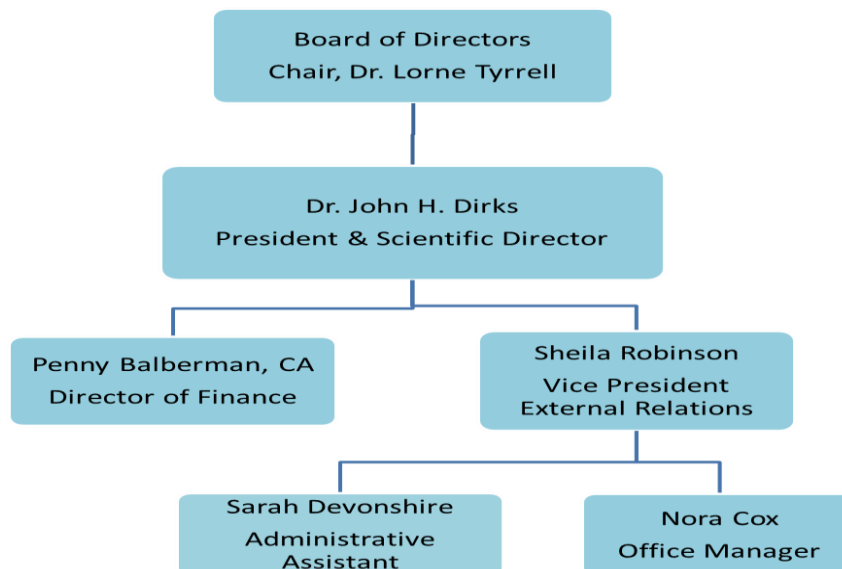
Board of Directors
Chair, Dr. Lorne Tyrrell

Dr. John H. Dirks
President & Scientific Director

Penny Balberman, CA
Director of Finance

Sheila Robinson
Vice President
External Relations

Sarah Devonshire
Administrative
Assistant

Nora Cox
Office Manager